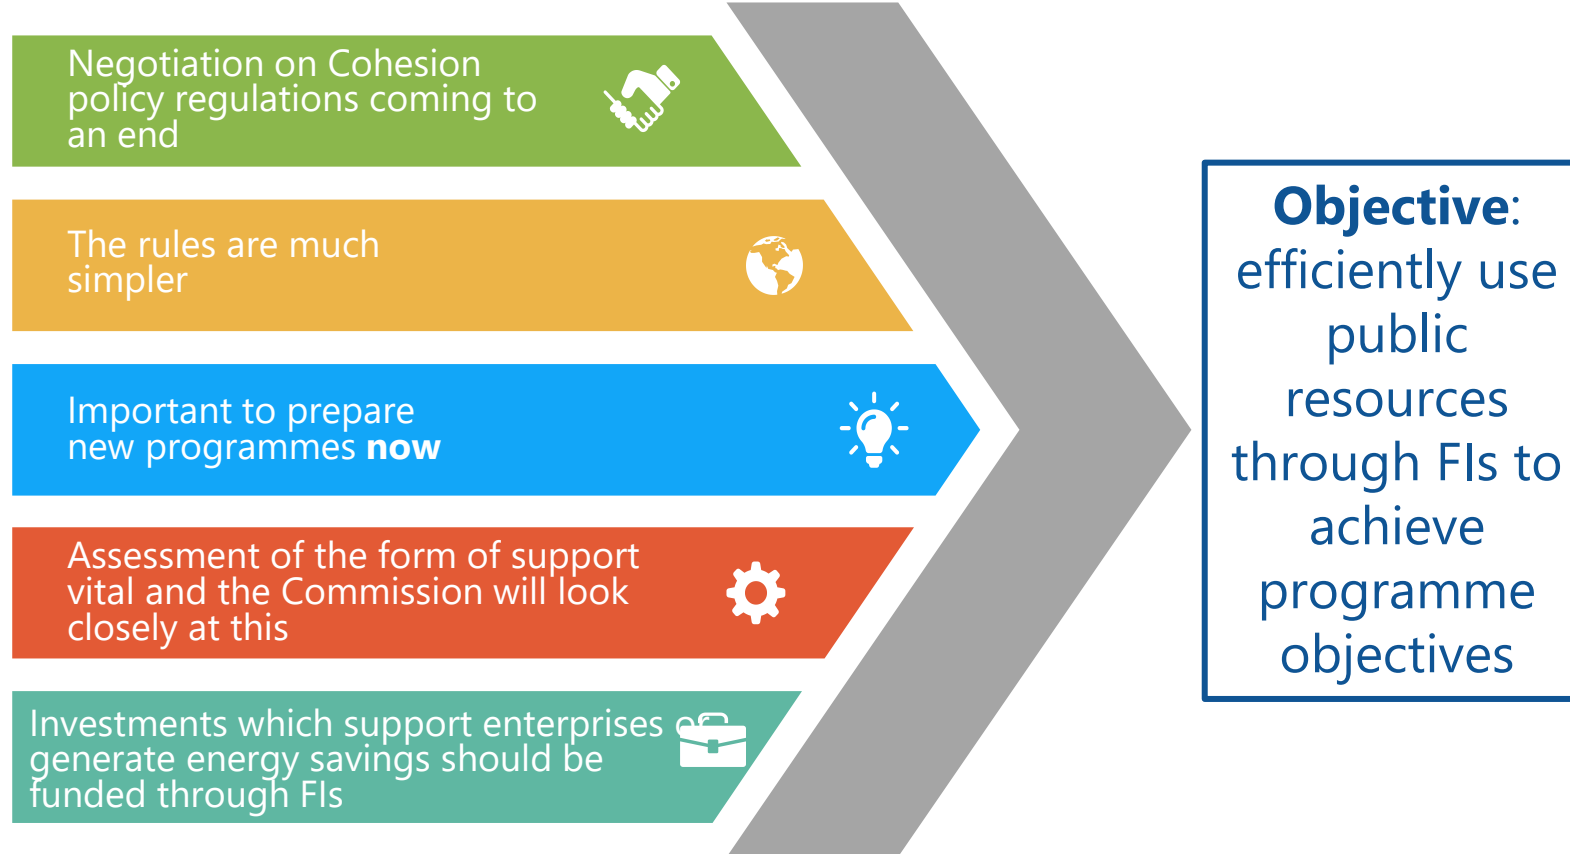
Negotiation on Cohesion policy regulations coming to an end

The rules are much simpler

Important to prepare new programmes **now**

Assessment of the form of support vital and the Commission will look closely at this

Investments which support enterprises or generate energy savings should be funded through FIs

**Objective**: efficiently use public resources through FIs to achieve programme objectives